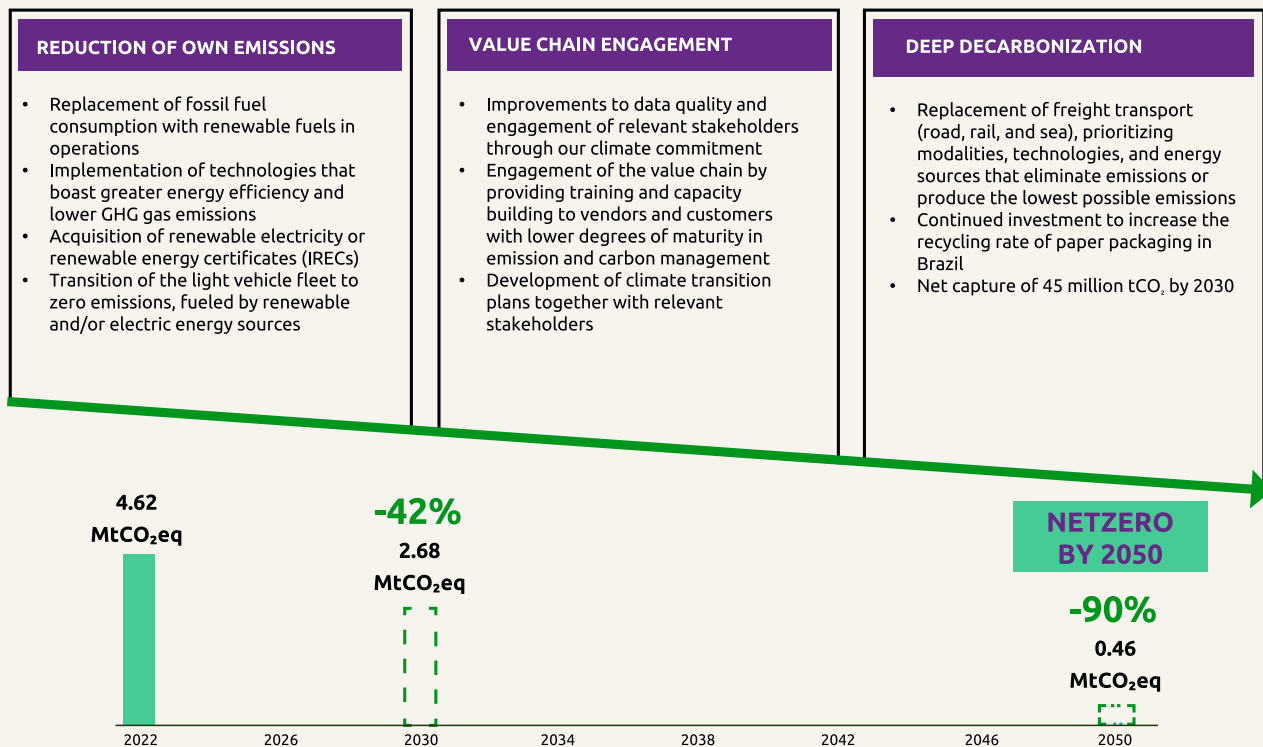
REDUCTION OF OWN EMISSIONS

- Replacement of fossil fuel consumption with renewable fuels in operations
- Implementation of technologies that boast greater energy efficiency and lower GHG gas emissions
- Acquisition of renewable electricity or renewable energy certificates (IRECs)
- Transition of the light vehicle fleet to zero emissions, fueled by renewable and/or electric energy sources

VALUE CHAIN ENGAGEMENT

- Improvements to data quality and engagement of relevant stakeholders through our climate commitment
- Engagement of the value chain by providing training and capacity building to vendors and customers with lower degrees of maturity in emission and carbon management
- Development of climate transition plans together with relevant stakeholders

DEEP DECARBONIZATION

- Replacement of freight transport (road, rail, and sea), prioritizing modalities, technologies, and energy sources that eliminate emissions or produce the lowest possible emissions
- Continued investment to increase the recycling rate of paper packaging in Brazil
- Net capture of 45 million $tCO_2$ by 2030

4.62 $MtCO_2eq$

-42%
2.68 $MtCO_2eq$

NETZERO BY 2050

-90%
0.46 $MtCO_2eq$

2022 2026 2030 2034 2038 2042 2046 2050